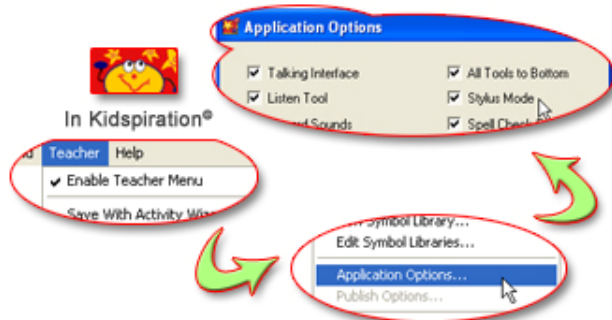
Application Options

Talking Interface
Listen Tool
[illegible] Sounds

All Tools to Bottom
Stylus Mode
Spell Check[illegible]

In Kidspiration®

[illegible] Teacher Help
✔ Enable Teacher Menu
Save With Activity Wi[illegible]

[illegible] Symbol Library...
Edit Symbol Libraries...
Application Options...
Publish Options...